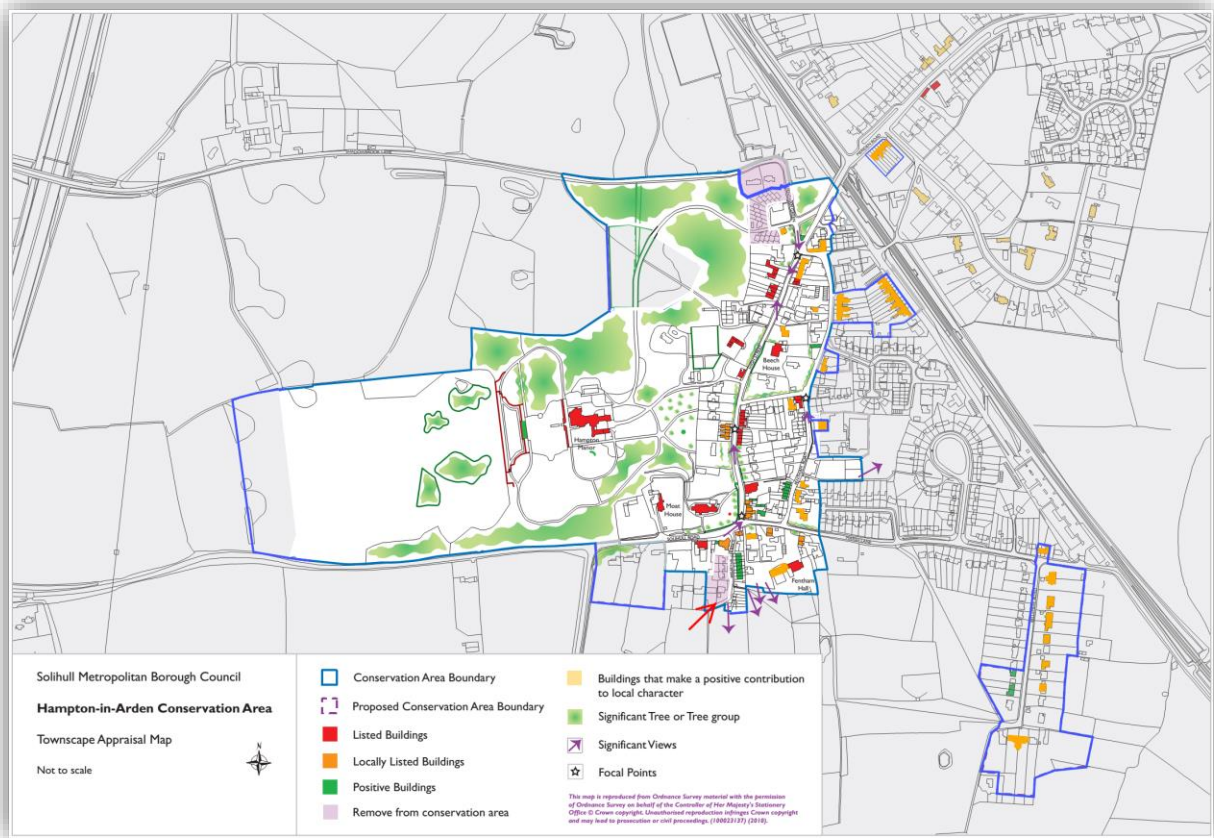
Beech House

Hampton Manor

Moat House

Fentham Hall

Solihull Metropolitan Borough Council

Hampton-in-Arden Conservation Area

Townscape Appraisal Map

Not to scale

N

Conservation Area Boundary

Proposed Conservation Area Boundary

Listed Buildings

Locally Listed Buildings

Positive Buildings

Remove from conservation area

Buildings that make a positive contribution to local character

Significant Tree or Tree group

Significant Views

Focal Points

This map is reproduced from Ordnance Survey material with the permission of Ordnance Survey on behalf of the Controller of Her Majesty's Stationery Office © Crown copyright. Unauthorised reproduction infringes Crown copyright and may lead to prosecution or civil proceedings. (100023139) (2018).